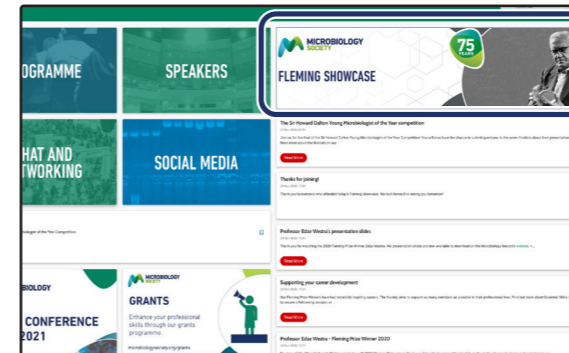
OGRAMME

SPEAKERS

MICROBIOLOGY SOCIETY

75 YEARS

FLEMING SHOWCASE

HAT AND TWORKING

SOCIAL MEDIA

The Sir Howard Dalton Young Microbiologist of the Year competition

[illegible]

Read More

Thanks for joining!

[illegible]

Read More

Professor Edze Westra's presentation slides

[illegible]

Read More

Supporting your career development

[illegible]

Read More

Professor Edze Westra – Fleming Prize Winner 2020

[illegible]

MICROBIOLOGY

CONFERENCE 2021

MICROBIOLOGY SOCIETY

GRANTS

Enhance your professional skills through our grants programme.

microbiologysociety.org/grants